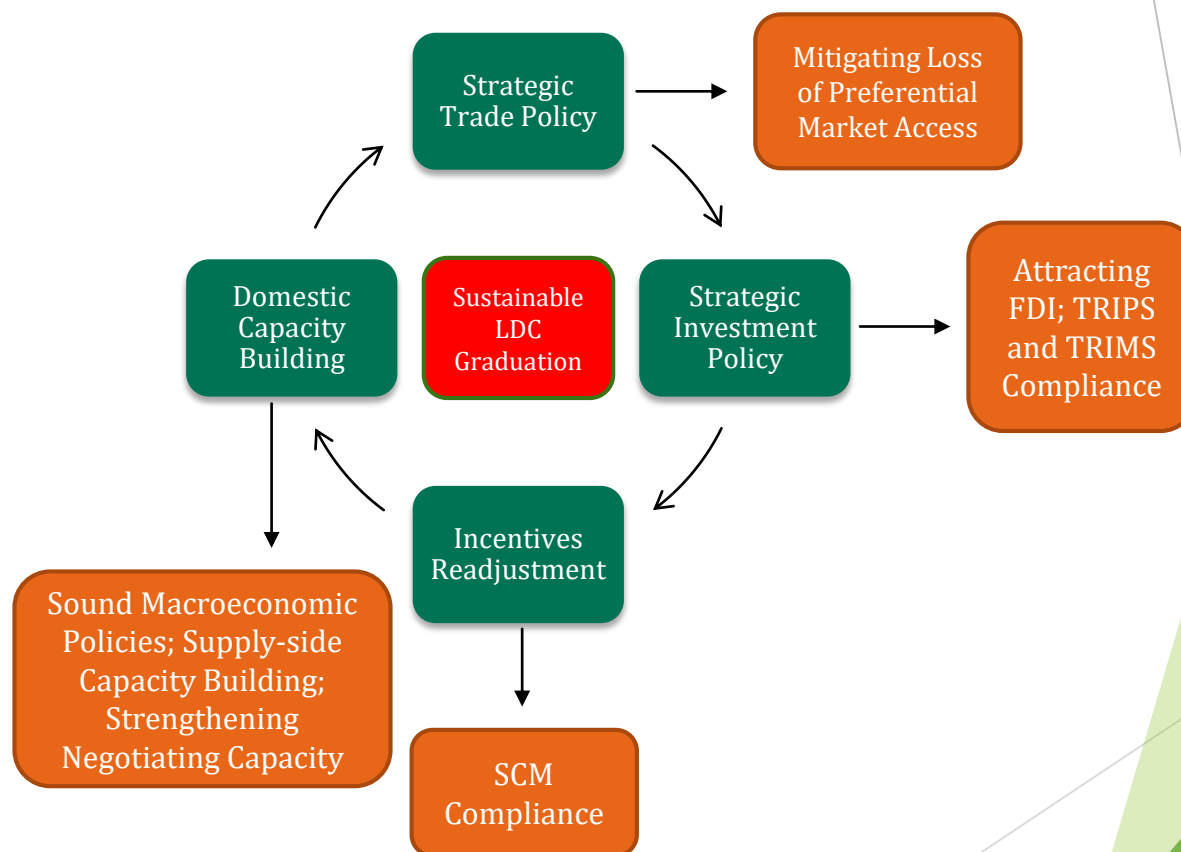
Strategic Trade Policy

Mitigating Loss of Preferential Market Access

Domestic Capacity Building

Sustainable LDC Graduation

Strategic Investment Policy

Attracting FDI; TRIPS and TRIMS Compliance

Incentives Readjustment

Sound Macroeconomic Policies; Supply-side Capacity Building; Strengthening Negotiating Capacity

SCM Compliance